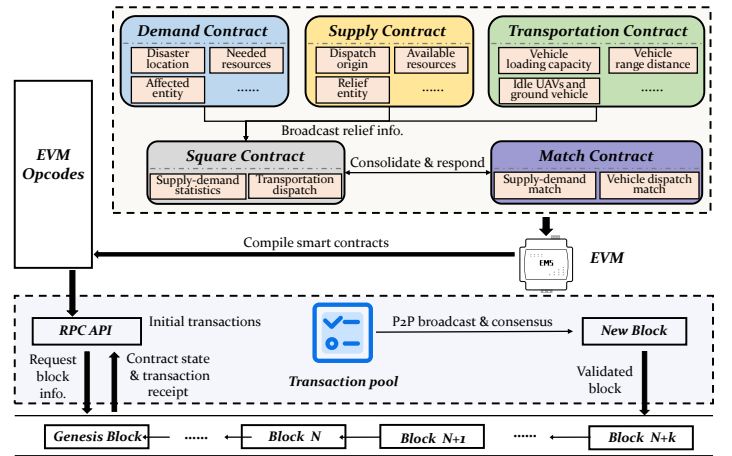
Demand Contract

Disaster location

Needed resources

Affected entity

......

Supply Contract

Dispatch origin

Available resources

Relief entity

......

Transportation Contract

Vehicle loading capacity

Vehicle range distance

Idle UAVs and ground vehicle

......

Broadcast relief info.

EVM Opcodes

Square Contract

Supply-demand statistics

Transportation dispatch

Consolidate & respond

Match Contract

Supply-demand match

Vehicle dispatch match

Compile smart contracts

EMS

EVM

RPC API

Initial transactions

P2P broadcast & consensus

New Block

Request block info.

Contract state & transaction receipt

Transaction pool

Validated block

Genesis Block

......

Block N

Block N+1

......

Block N+k